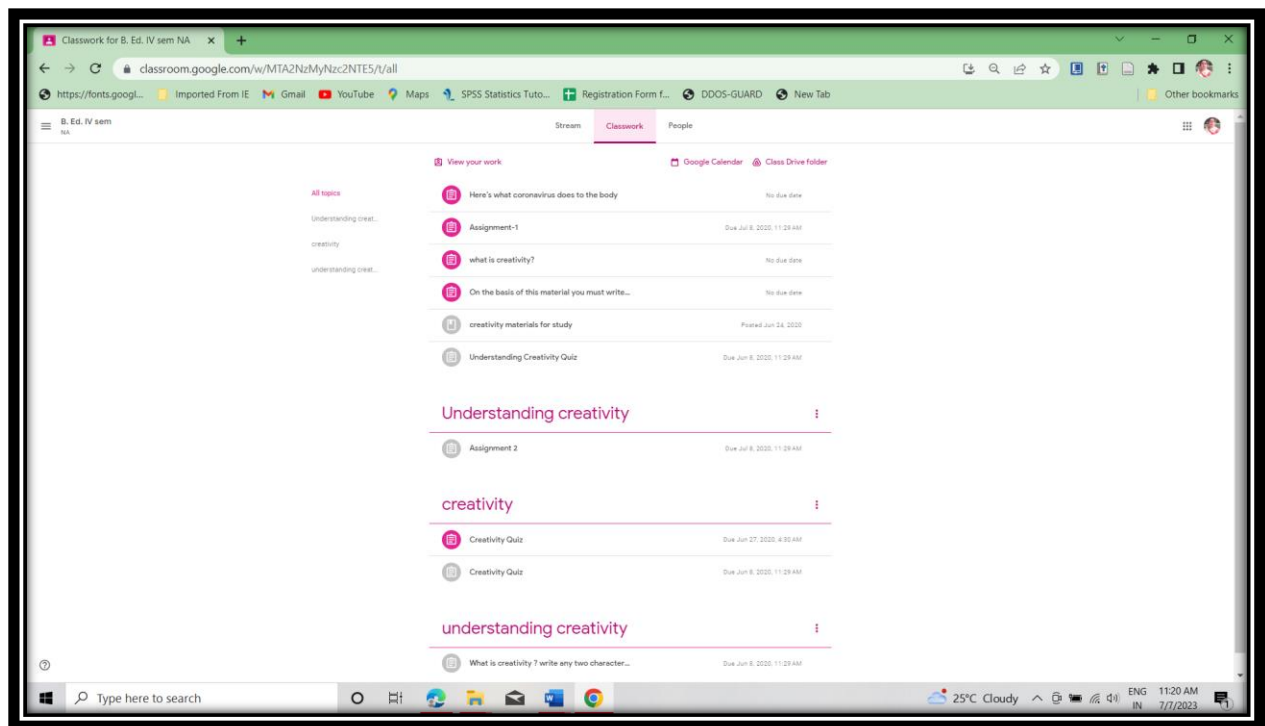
Classwork for B. Ed. IV sem NA ×

classroom.google.com/w/MTA2NzMyNzc2NTE5/t/all

https://fonts.googl... Imported From IE Gmail YouTube Maps SPSS Statistics Tuto... Registration Form f... DDOS-GUARD New Tab Other bookmarks

B. Ed. IV sem
NA

Stream Classwork People

View your work Google Calendar Class Drive folder

All topics
Understanding creat...
creativity
understanding creat...

Here's what coronavirus does to the body No due date
Assignment-1 Due Jul 8, 2020, 11:29 AM
what is creativity? No due date
On the basis of this material you must write... No due date
creativity materials for study Posted Jun 24, 2020
Understanding Creativity Quiz Due Jun 8, 2020, 11:29 AM

Understanding creativity
Assignment 2 Due Jul 8, 2020, 11:29 AM

creativity
Creativity Quiz Due Jun 27, 2020, 4:30 AM
Creativity Quiz Due Jun 8, 2020, 11:29 AM

understanding creativity
What is creativity ? write any two character... Due Jun 8, 2020, 11:29 AM

Type here to search

25°C Cloudy ENG IN 11:20 AM 7/7/2023